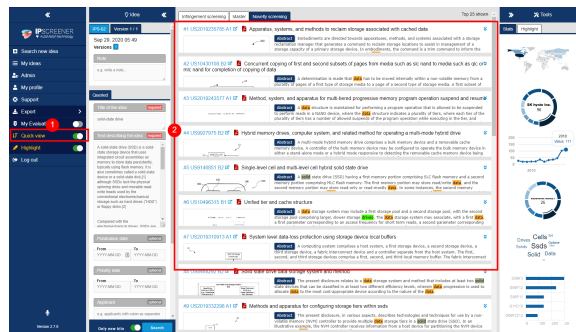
IPSCREENER

Search new idea

My ideas

Admin

My profile

Support

Expert

My Evaluat

Quick view

Highlight

Log out

Idea

IPS-82 Version 1

Sep 29, 2020 05:49

Versions

Title

Queried

Title of the idea

solid state drive

Brief describing the idea

A solid state drive (SSD) is a solid-state storage device that uses integrated circuit assemblies as memory to store data persistently, typically using flash memory. It is also sometimes called a solid-state device or a solid-state disk, even though SSDs do not have physical spinning disks and movable read-write heads used by the conventional electromechanical storage such as hard disks ("HDD") or floppy disks.

Compared with the electromechanical drives, SSDs are

Publication date

From

To

Priority date

From

To

Applicant

Only new hits

Search

Infringement screening

Master

Novelty screening

Top 25 shown

#1 US20190235766 A1 Apparatus, systems, and methods to reclaim storage associated with cached data

Abstract Embodiments are directed towards apparatuses, methods, and systems associated with a storage reclamation manager that generates a command to reclaim storage locations to assist in management of a storage capacity of a primary storage device.

#2 US10430366 B2 Concurrent copying of first and second subsets of pages from media such as sic nand to media such as qlc or mlc nand for completion of copying of data

Abstract A determination is made that data has to be moved internally within a non-volatile memory from a plurality of pages of a first type of storage media to a page of a second type of storage media.

#3 US20200243077 A1 Method, system, and apparatus for multi-tiered progressive memory program operation suspend and resume

Abstract A solid state drive is maintained for performing a program operation which is allowed to be suspended to perform reads.

#4 US9507675 B2 Hybrid memory drives, computer system, and related method for operating a multi-mode hybrid drive

Abstract A multi-mode hybrid memory drive comprises a bulk memory device and a removable cache memory device.

#5 US9489889 B2 Single-level cell and multi-level cell hybrid solid state drive

Abstract A solid state drive (SSD) having a first memory portion comprising SLC flash memory and a second memory portion comprising MLC flash memory.

#6 US10496315 B1 Unified tier and cache structure

Abstract A storage system may include a first storage unit and a second storage unit.

#7 US20210011943 A1 System level data-loss protection using storage device local buffers

Abstract A computing system comprises a host system, a first storage device, a second storage device, a first storage device.

#8 Solid state drive data storage system and method

Abstract The present disclosure relates to a data storage system and method that includes at least two solid state drives.

#9 US20190332208 A1 Methods and apparatus for configuring storage tiers within SSDs

Abstract This present disclosure, in various aspects, describes technologies and techniques for use by a non-volatile memory (NVM) controller.

Tools

Stats

Highlight

Cells

Ssds

Solid

Data

Drive

Week

Version 2.7.6